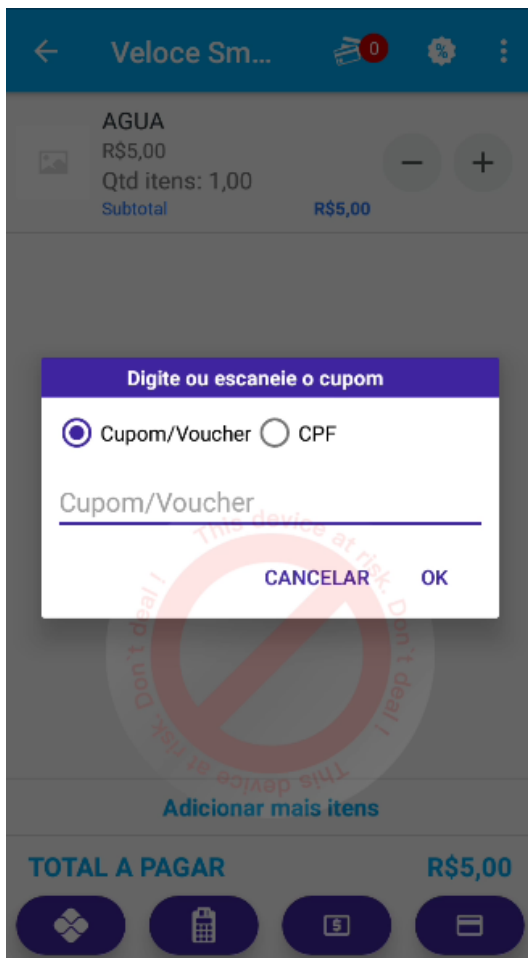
Veloce Sm...

0

AGUA
R$5,00
Qtd itens: 1,00
Subtotal R$5,00

Digite ou escaneie o cupom

Cupom/Voucher CPF

Cupom/Voucher

CANCELAR OK

This device at risk. Don't deal ! This device at risk. Don't deal !

Adicionar mais itens

TOTAL A PAGAR R$5,00